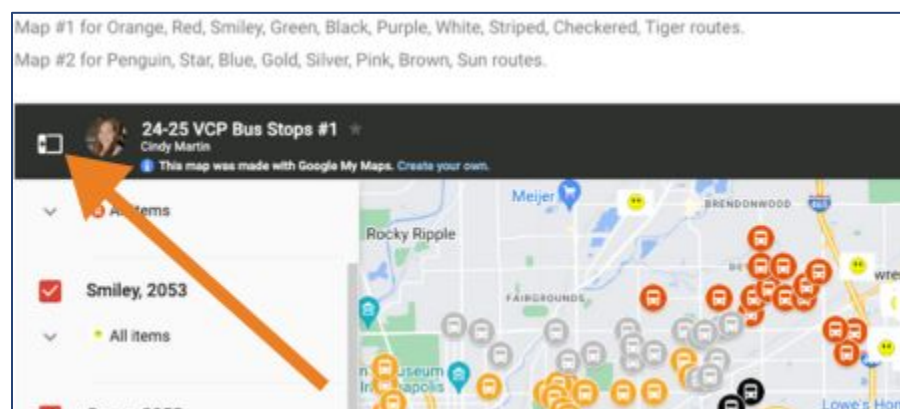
Map #1 for Orange, Red, Smiley, Green, Black, Purple, White, Striped, Checkered, Tiger routes.

Map #2 for Penguin, Star, Blue, Gold, Silver, Pink, Brown, Sun routes.

24-25 VCP Bus Stops #1
Cindy Martin
This map was made with Google My Maps. Create your own.

All items

Smiley, 2053

All items

Meijer
BRENDONWOOD
Rocky Ripple
FAIRGROUNDS
Museum
Lowe's Hom